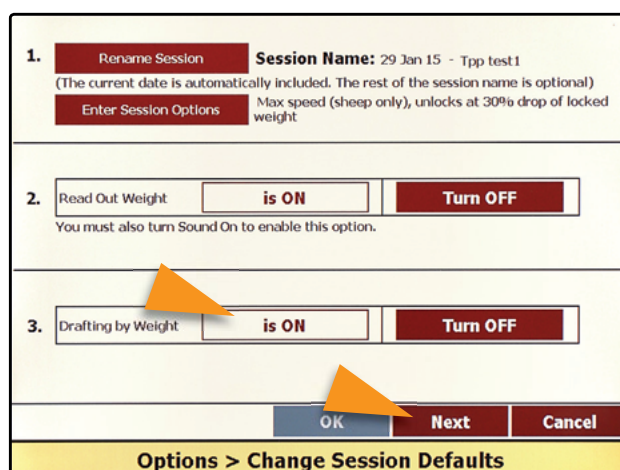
1. Rename Session **Session Name:** 29 Jan 15 - Tpp test1

(The current date is automatically included. The rest of the session name is optional)

Enter Session Options Max speed (sheep only), unlocks at 30% drop of locked weight

2. Read Out Weight is ON Turn OFF

You must also turn Sound On to enable this option.

3. Drafting by Weight is ON Turn OFF

OK Next Cancel

Options > Change Session Defaults